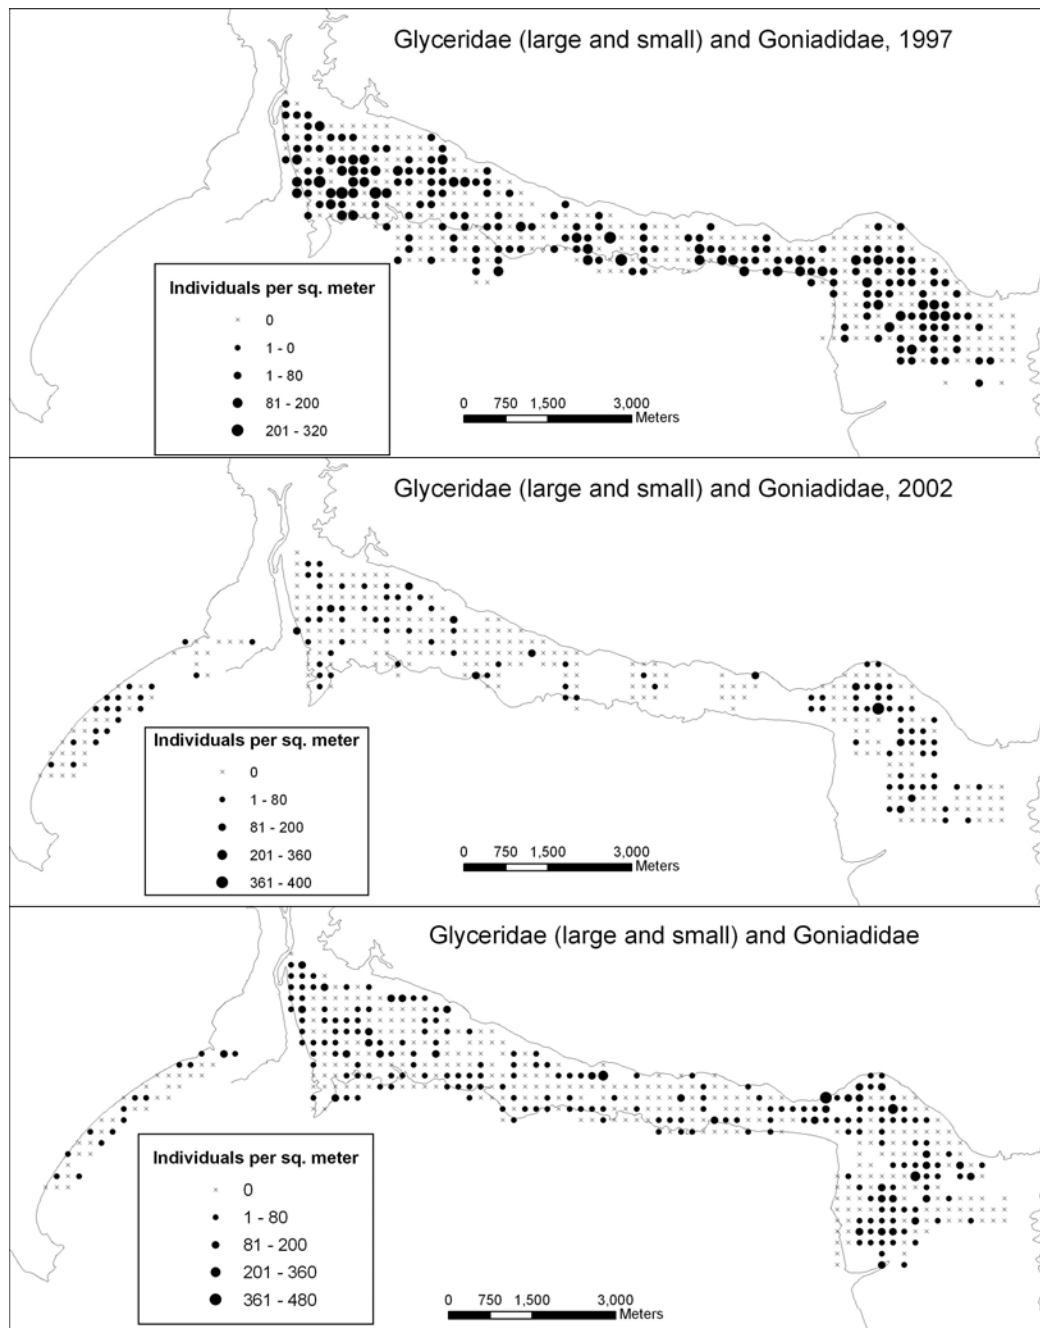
Glyceridae (large and small) and Goniadidae, 1997

Individuals per sq. meter
0
1 - 0
1 - 80
81 - 200
201 - 320

0 750 1,500 3,000 Meters

Glyceridae (large and small) and Goniadidae, 2002

Individuals per sq. meter
0
1 - 80
81 - 200
201 - 360
361 - 400

0 750 1,500 3,000 Meters

Glyceridae (large and small) and Goniadidae

Individuals per sq. meter
0
1 - 80
81 - 200
201 - 360
361 - 480

0 750 1,500 3,000 Meters